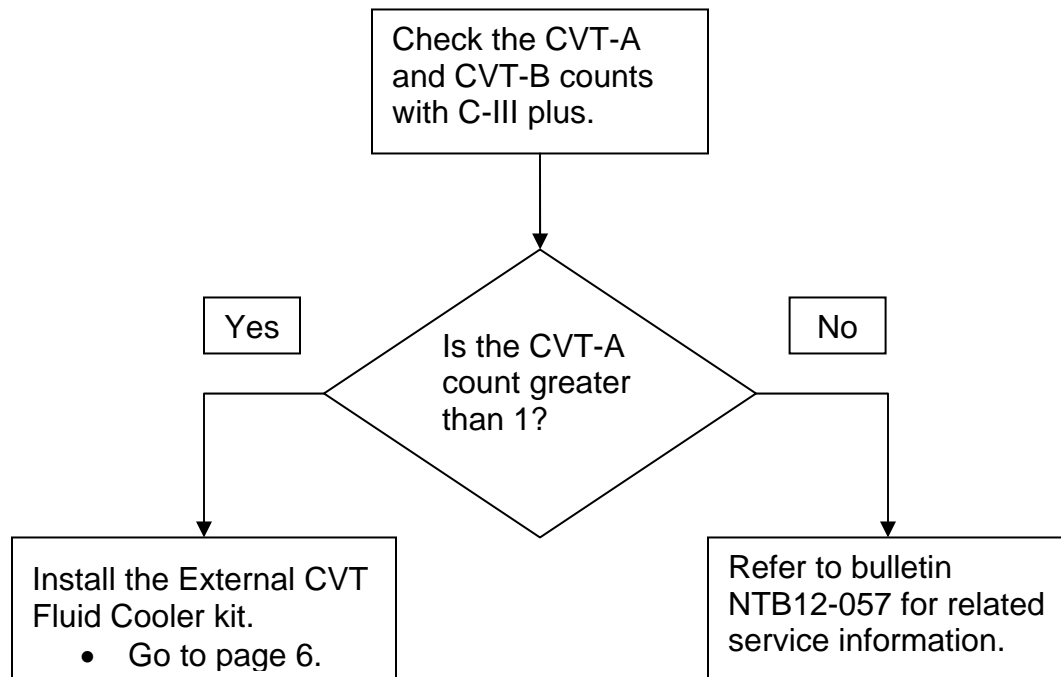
Check the CVT-A and CVT-B counts with C-III plus.

Yes

Is the CVT-A count greater than 1?

No

Install the External CVT Fluid Cooler kit.
- Go to page 6.

Refer to bulletin NTB12-057 for related service information.